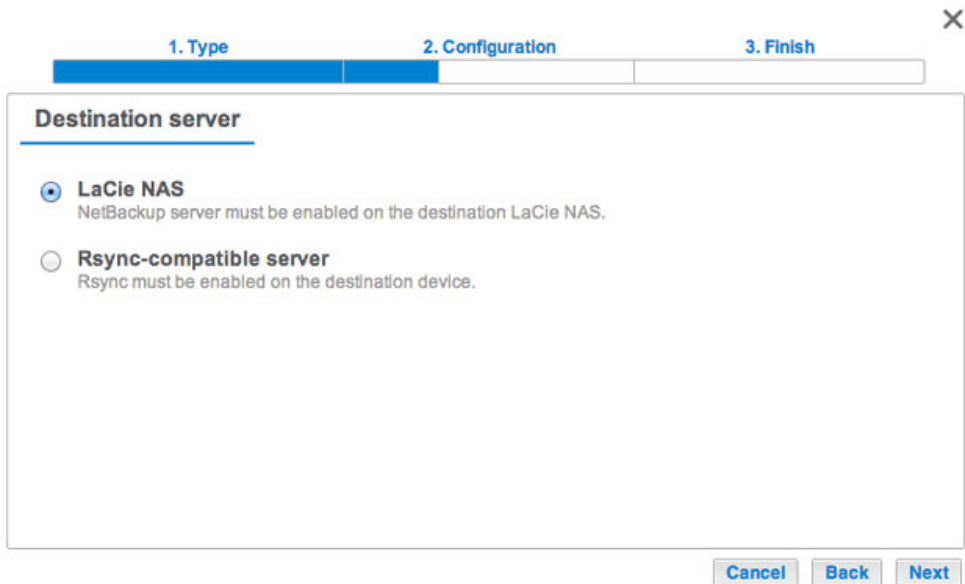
×

1. Type
2. Configuration
3. Finish

Destination server

LaCie NAS
NetBackup server must be enabled on the destination LaCie NAS.

Rsync-compatible server
Rsync must be enabled on the destination device.

Cancel
Back
Next